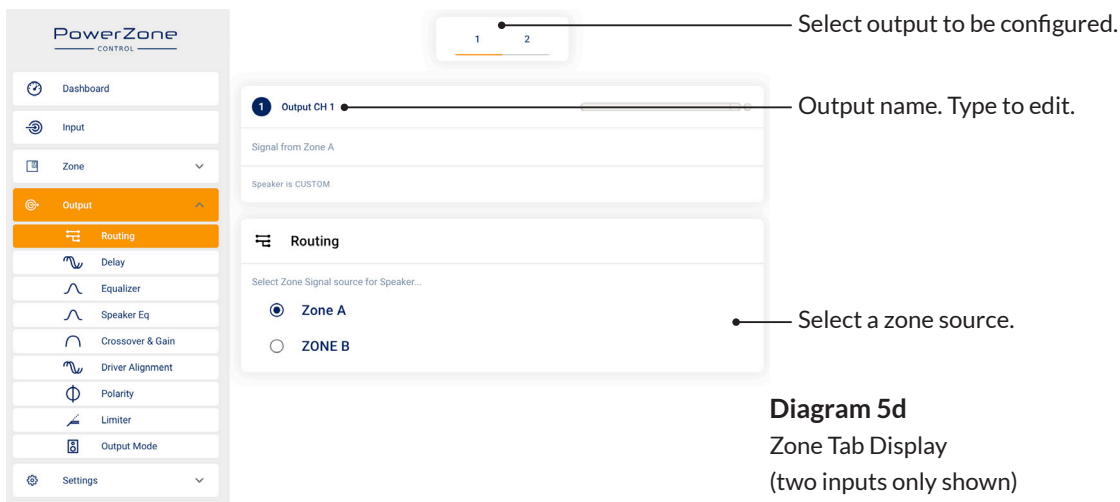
PowerZone
CONTROL

Dashboard

Input

Zone

Output

Routing

Delay

Equalizer

Speaker Eq

Crossover & Gain

Driver Alignment

Polarity

Limiter

Output Mode

Settings

1 2

Select output to be configured.

1 Output CH 1

Output name. Type to edit.

Signal from Zone A

Speaker is CUSTOM

Routing

Select Zone Signal source for Speaker...

Zone A

ZONE B

Select a zone source.

**Diagram 5d**
Zone Tab Display
(two inputs only shown)